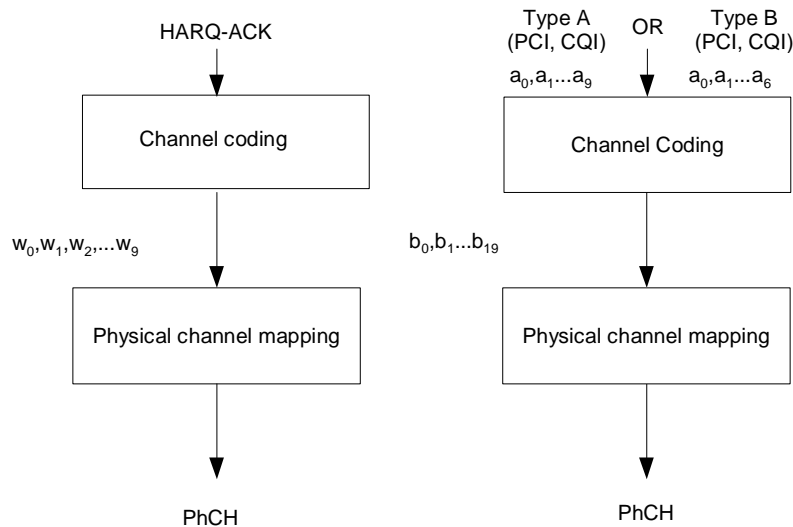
HARQ-ACK

Channel coding

$w_0,w_1,w_2,...w_9$

Physical channel mapping

PhCH

Type A (PCI, CQI)

OR

Type B (PCI, CQI)

$a_0,a_1...a_9$

$a_0,a_1...a_6$

Channel Coding

$b_0,b_1...b_{19}$

Physical channel mapping

PhCH